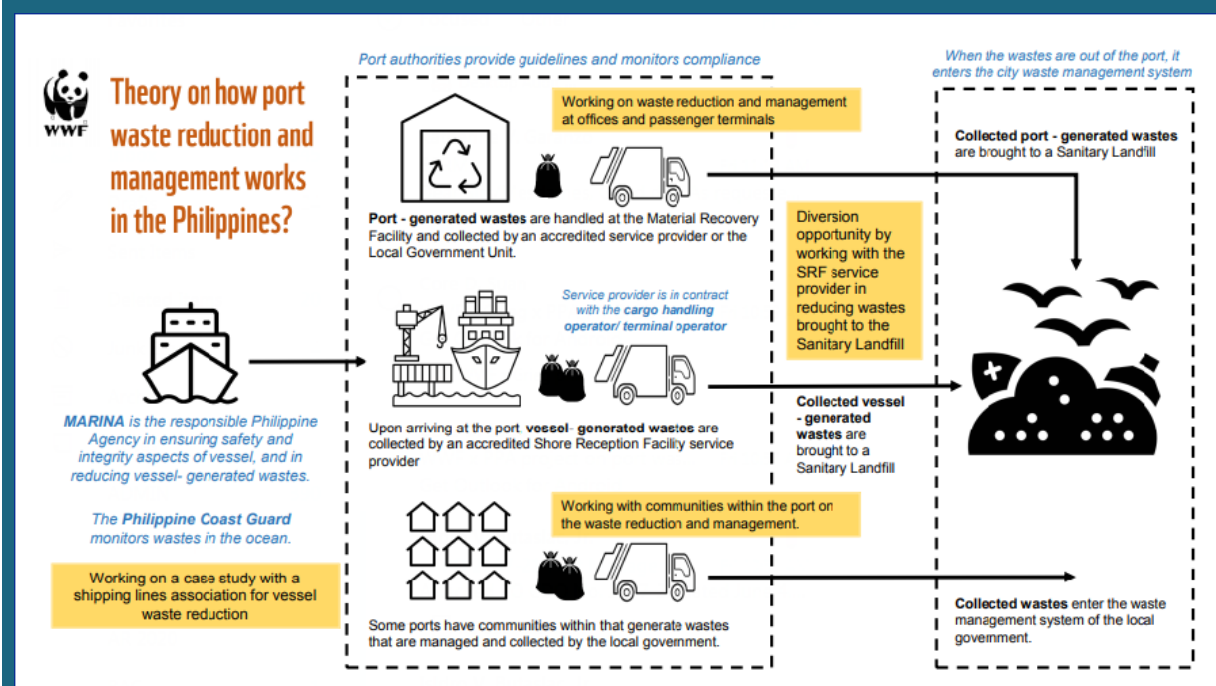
WWF

Theory on how port waste reduction and management works in the Philippines?

Port authorities provide guidelines and monitors compliance

Working on waste reduction and management at offices and passenger terminals

Port - generated wastes are handled at the Material Recovery Facility and collected by an accredited service provider or the Local Government Unit.

Service provider is in contract with the cargo handling operator/ terminal operator

Upon arriving at the port, vessel - generated wastes are collected by an accredited Shore Reception Facility service provider

Working with communities within the port on the waste reduction and management.

Some ports have communities within that generate wastes that are managed and collected by the local government.

MARINA is the responsible Philippine Agency in ensuring safety and integrity aspects of vessel, and in reducing vessel- generated wastes.

The Philippine Coast Guard monitors wastes in the ocean.

Working on a case study with a shipping lines association for vessel waste reduction

Diversion opportunity by working with the SRF service provider in reducing wastes brought to the Sanitary Landfill

Collected vessel - generated wastes are brought to a Sanitary Landfill

When the wastes are out of the port, it enters the city waste management system

Collected port - generated wastes are brought to a Sanitary Landfill

Collected wastes enter the waste management system of the local government.